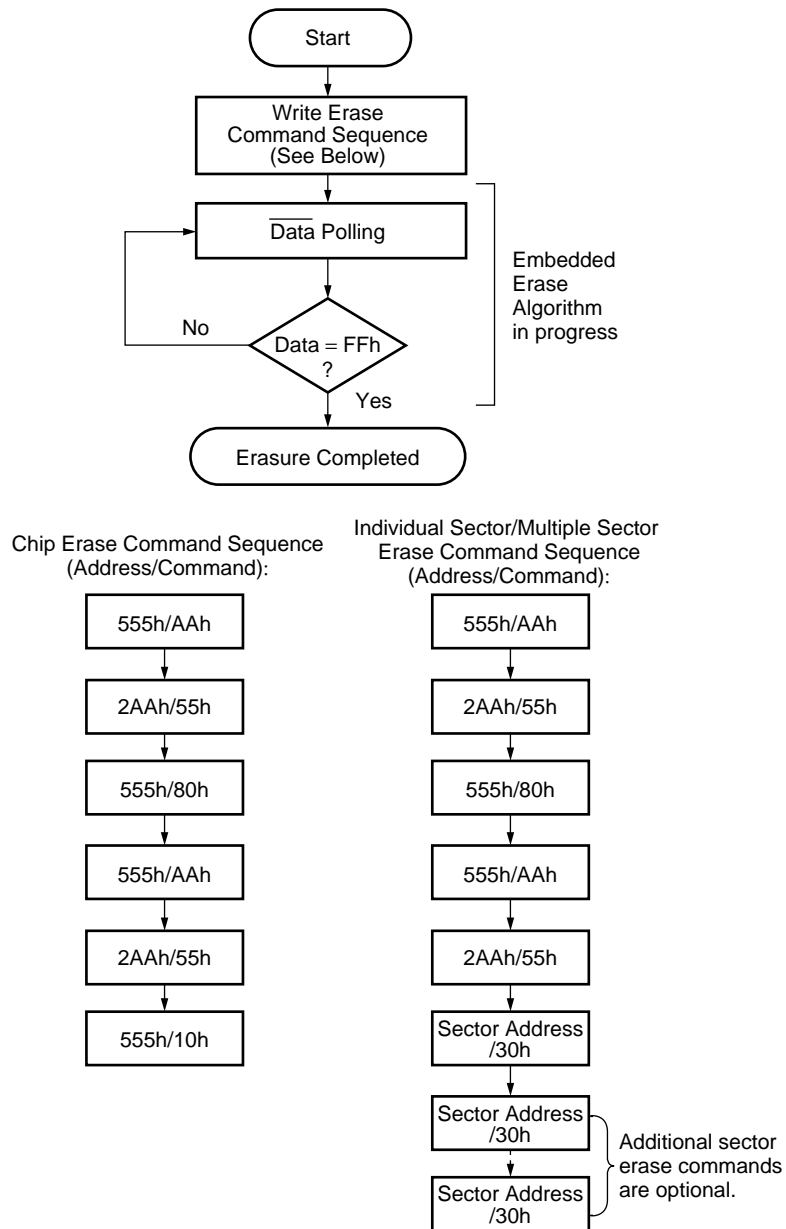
Start

Write Erase Command Sequence (See Below)

$\overline{\text{Data}}$ Polling

Embedded Erase Algorithm in progress

No

Data = FFh ?

Yes

Erasure Completed

Chip Erase Command Sequence (Address/Command):

555h/AAh

2AAh/55h

555h/80h

555h/AAh

2AAh/55h

555h/10h

Individual Sector/Multiple Sector Erase Command Sequence (Address/Command):

555h/AAh

2AAh/55h

555h/80h

555h/AAh

2AAh/55h

Sector Address /30h

Sector Address /30h

Sector Address /30h

Additional sector erase commands are optional.